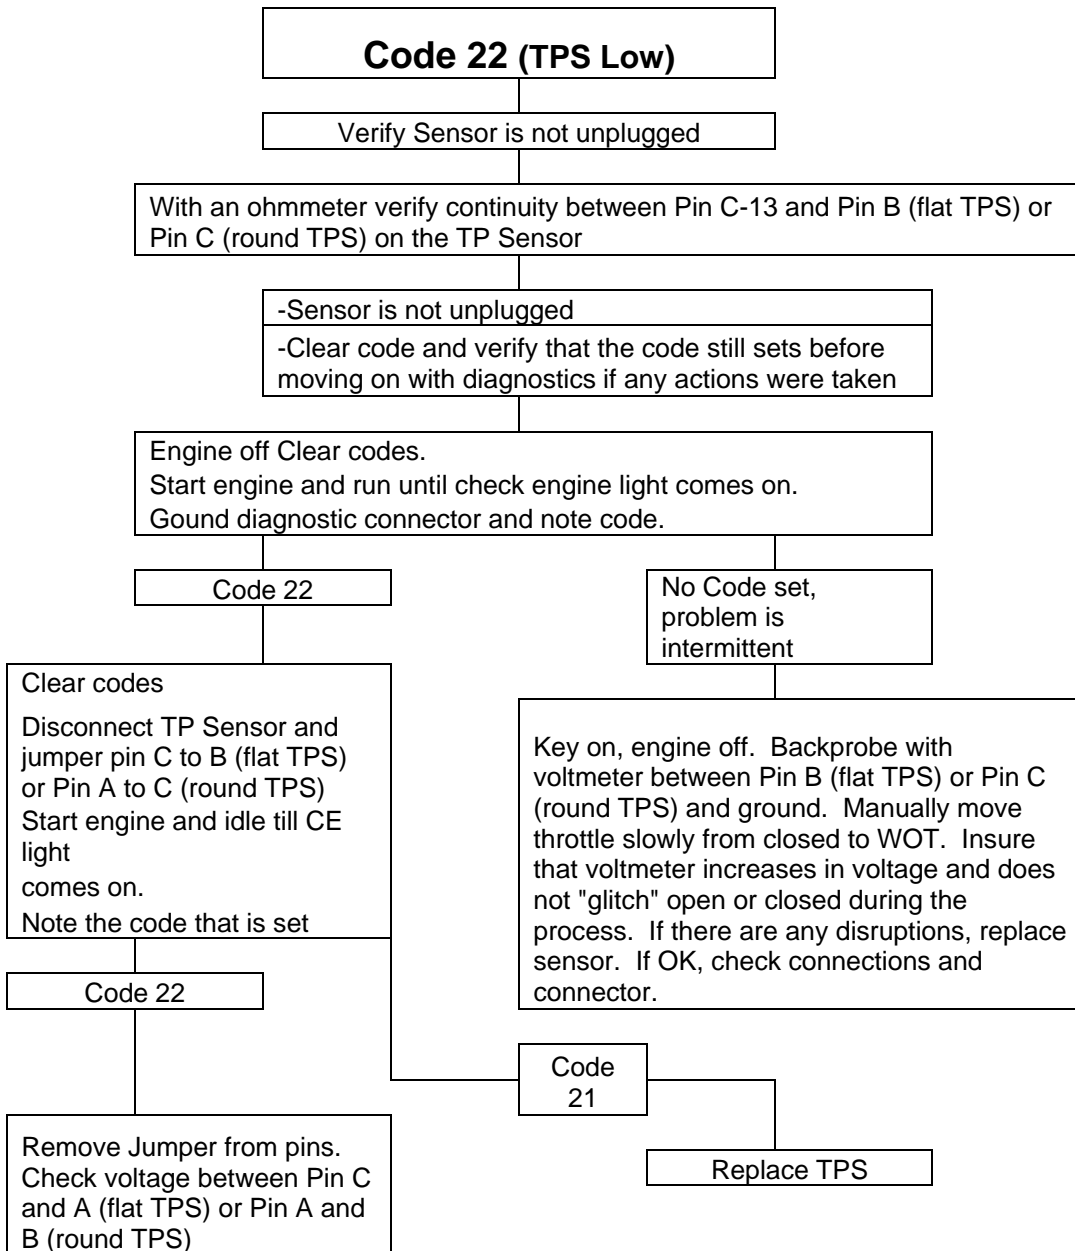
Code 22 (TPS Low)

Verify Sensor is not unplugged

With an ohmmeter verify continuity between Pin C-13 and Pin B (flat TPS) or Pin C (round TPS) on the TP Sensor

-Sensor is not unplugged

-Clear code and verify that the code still sets before moving on with diagnostics if any actions were taken

Engine off Clear codes.
Start engine and run until check engine light comes on.
Gound diagnostic connector and note code.

Code 22

No Code set, problem is intermittent

Clear codes

Disconnect TP Sensor and jumper pin C to B (flat TPS) or Pin A to C (round TPS)
Start engine and idle till CE light
comes on.

Note the code that is set

Key on, engine off. Backprobe with voltmeter between Pin B (flat TPS) or Pin C (round TPS) and ground. Manually move throttle slowly from closed to WOT. Insure that voltmeter increases in voltage and does not "glitch" open or closed during the process. If there are any disruptions, replace sensor. If OK, check connections and connector.

Code 22

Code 21

Remove Jumper from pins. Check voltage between Pin C and A (flat TPS) or Pin A and B (round TPS)

Replace TPS